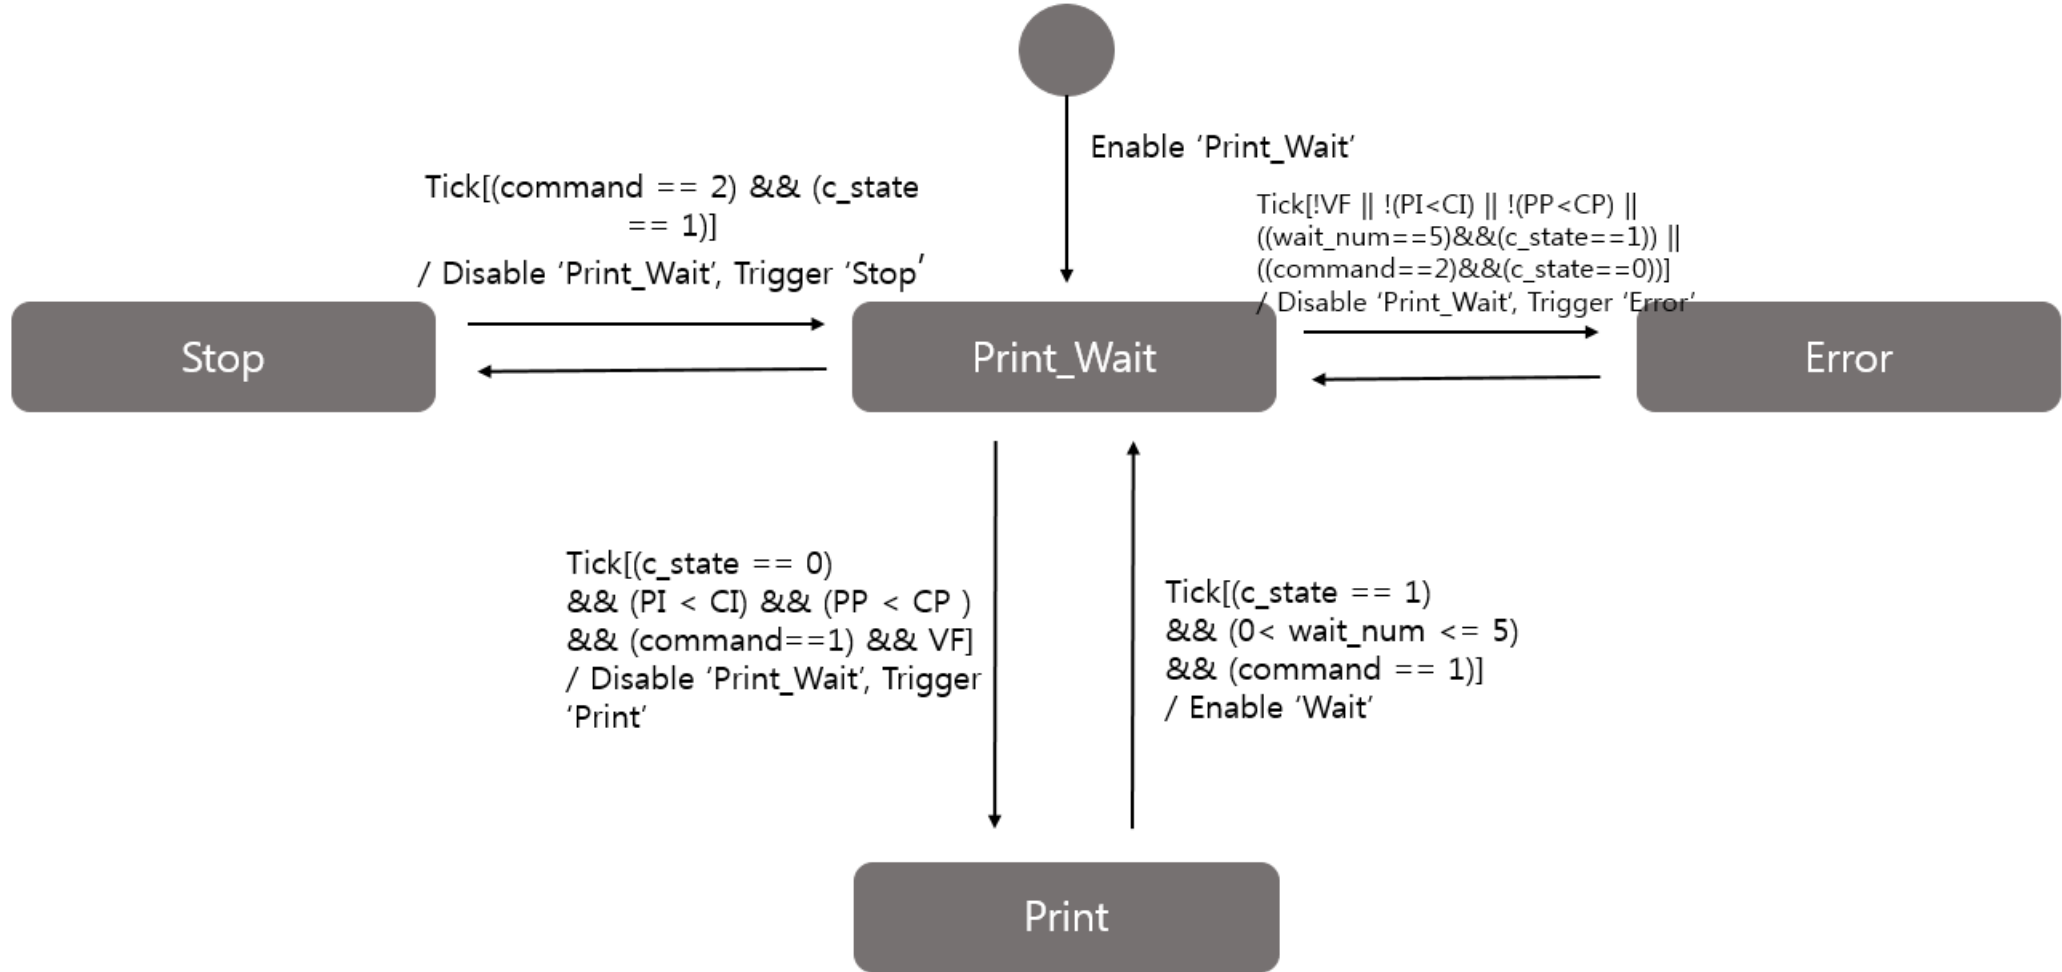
Enable ‘Print_Wait’

Tick[(command == 2) && (c_state == 1)]
/ Disable ‘Print_Wait’, Trigger ‘Stop’

Tick[!VF || !(PI<CI) || !(PP<CP) || ((wait_num==5)&&(c_state==1)) || ((command==2)&&(c_state==0))]
/ Disable ‘Print_Wait’, Trigger ‘Error’

Stop

Print_Wait

Error

Tick[(c_state == 0) && (PI < CI) && (PP < CP ) && (command==1) && VF]
/ Disable ‘Print_Wait’, Trigger ‘Print’

Tick[(c_state == 1) && (0< wait_num <= 5) && (command == 1)]
/ Enable ‘Wait’

Print